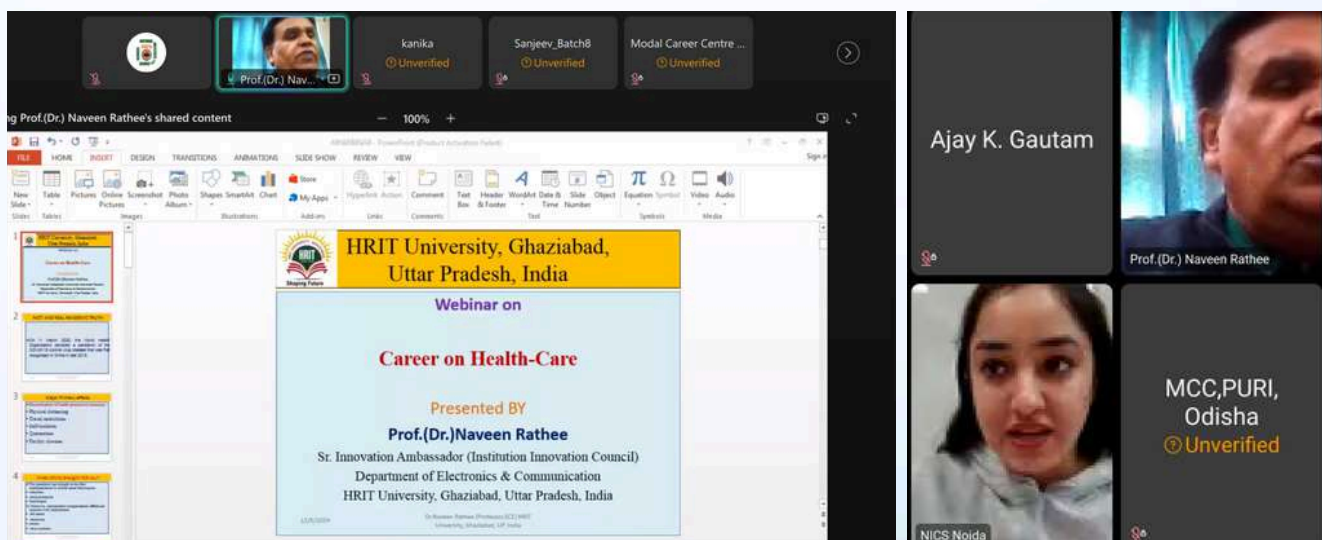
Prof.(Dr.) Nav...

kanika
Unverified

Sanjeev_Batch8
Unverified

Modal Career Centre ...
Unverified

ng Prof.(Dr.) Naveen Rathee's shared content

100%

FILE HOME INSERT DESIGN TRANSITIONS ANIMATIONS SLIDE SHOW REVIEW VIEW

New Slide Table Pictures Online Pictures Screenshot Photo Album Shapes SmartArt Chart Store My Apps Hyperlink Action Comment Text Box Header & Footer WordArt Date & Time Slide Number Object Equation Symbol Video Audio

Slides Tables Images Illustrations Add-ins Links Comments Text Symbols Media

HRIT University, Ghaziabad, Uttar Pradesh, India

Shaping Future

Webinar on

Career on Health-Care

Presented BY

Prof.(Dr.)Naveen Rathee

Sr. Innovation Ambassador (Institution Innovation Council)
Department of Electronics & Communication
HRIT University, Ghaziabad, Uttar Pradesh, India

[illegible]

Ajay K. Gautam

Prof.(Dr.) Naveen Rathee

NICS Noida

MCC,PURI, Odisha
Unverified